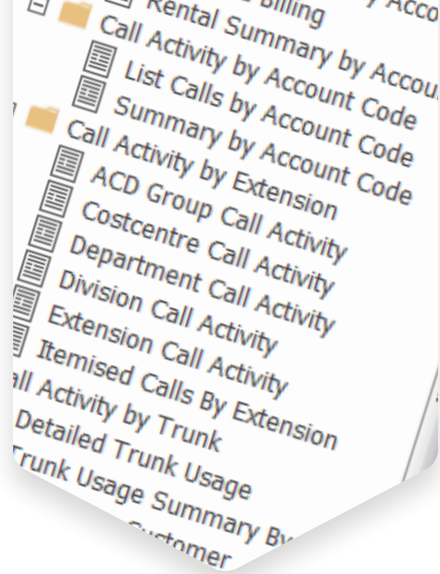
Billing
Acco
Rental Summary by Accou
Call Activity by Account Code
List Calls by Account Code
Summary by Account Code
Call Activity by Extension
ACD Group Call Activity
Costcentre Call Activity
Department Call Activity
Division Call Activity
Extension Call Activity
Itemised Calls By Extension
ll Activity by Trunk
Detailed Trunk Usage
Trunk Usage Summary By
Customer